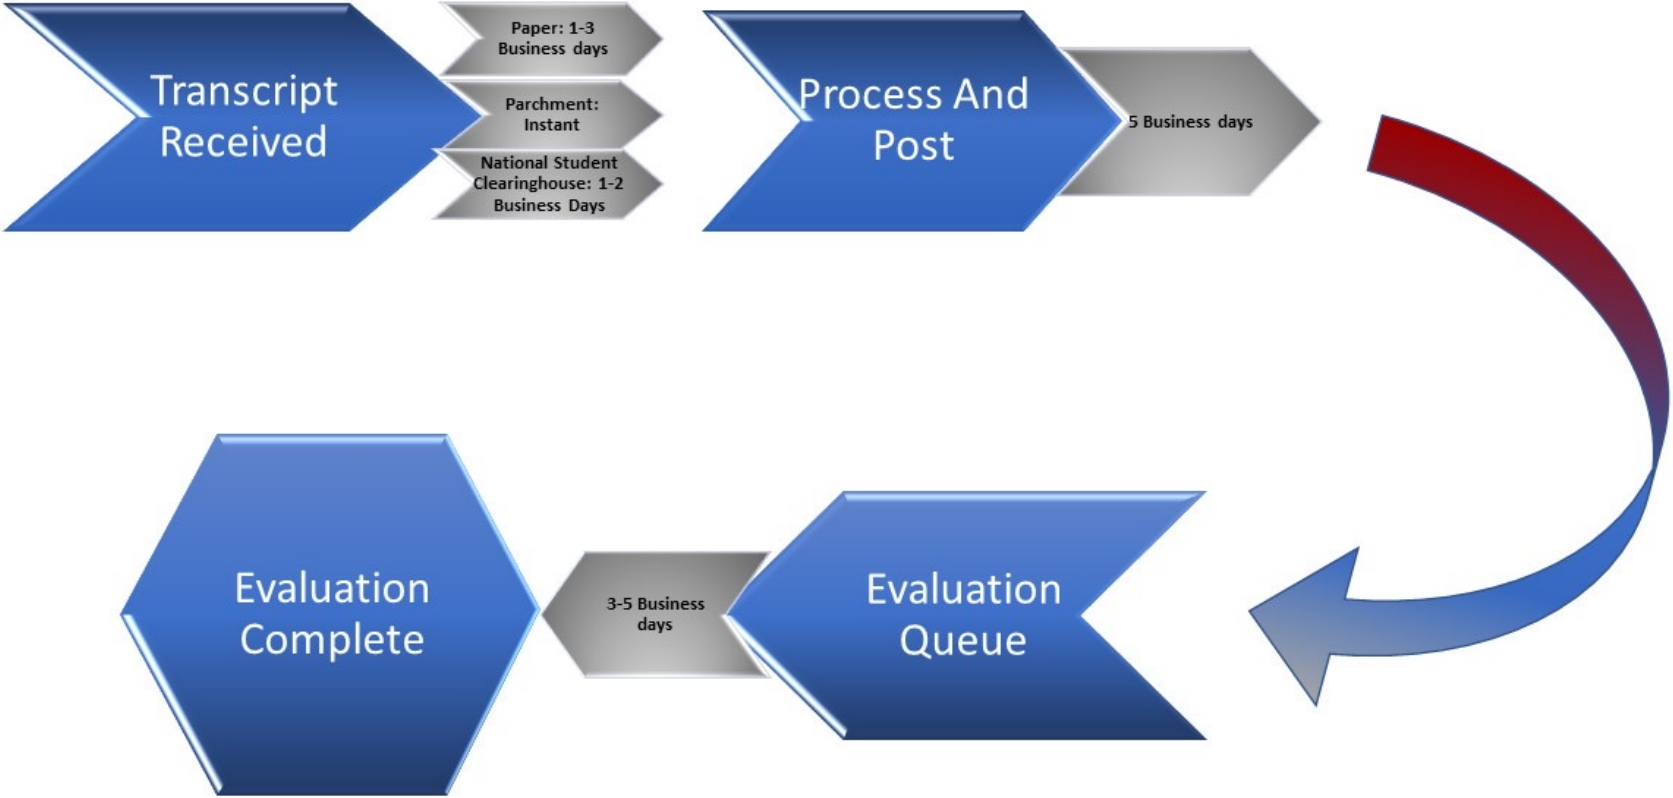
Transcript Received

Paper: 1-3 Business days

Parchment: Instant

National Student Clearinghouse: 1-2 Business Days

Process And Post

5 Business days

Evaluation Queue

3-5 Business days

Evaluation Complete